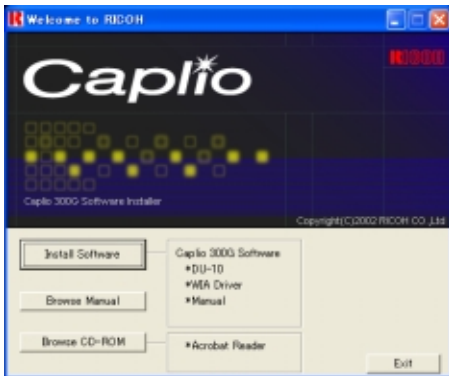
Welcome to RICOH

Caplio

RICOH

Caplio 300G Software Installer

Copyright(C)2002 RICOH CO.,Ltd.

Install Software

Caplio 300G Software
*DU-10
*WIA Driver
*Manual

Browse Manual

Browse CD-ROM

*Acrobat Reader

Exit